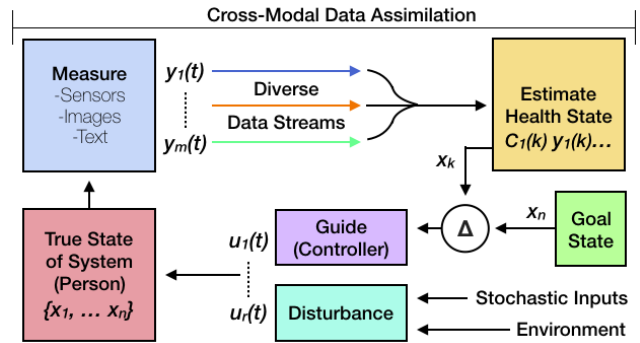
Cross-Modal Data Assimilation

Measure
-Sensors
-Images
-Text

$y_1(t)$

$y_m(t)$

Diverse

Data Streams

Estimate Health State
$C_1(k)\ y_1(k)...$

$x_k$

$\Delta$

$x_n$

Goal State

Guide (Controller)

$u_1(t)$

$u_r(t)$

True State of System (Person)
$\{x_1, \ldots x_n\}$

Disturbance

Stochastic Inputs

Environment